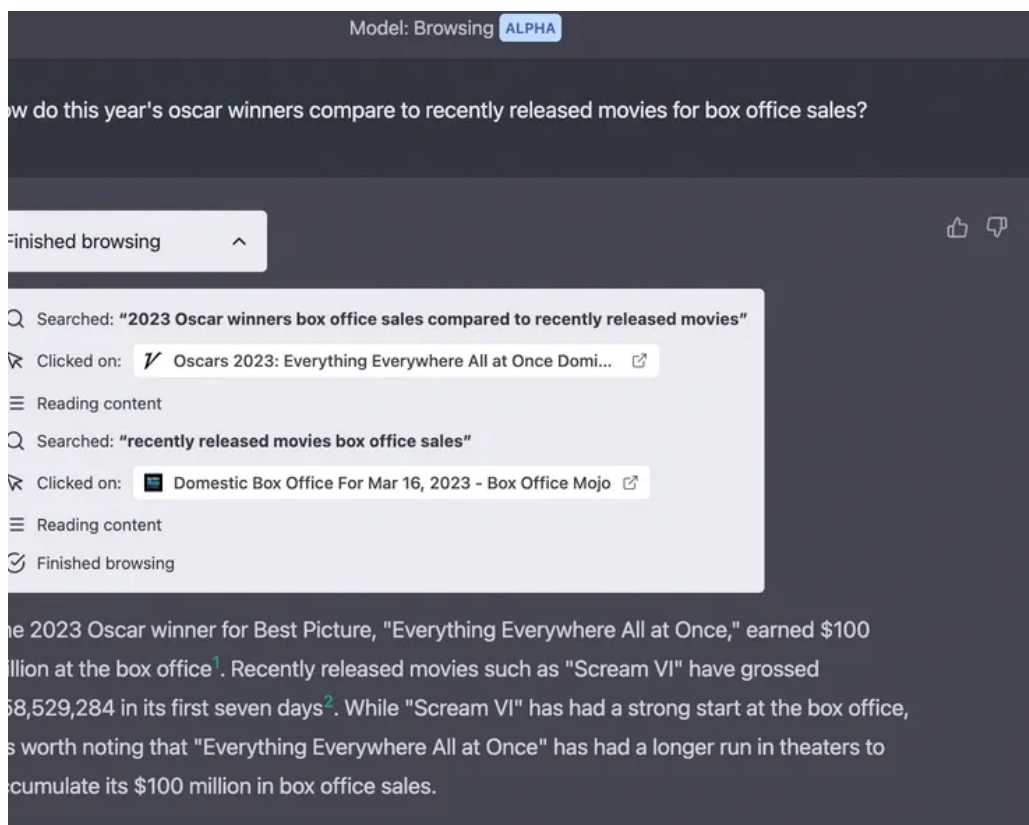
Model: Browsing ALPHA

w do this year's oscar winners compare to recently released movies for box office sales?

inished browsing

Searched: "2023 Oscar winners box office sales compared to recently released movies"

Clicked on: Oscars 2023: Everything Everywhere All at Once Domi...

Reading content

Searched: "recently released movies box office sales"

Clicked on: Domestic Box Office For Mar 16, 2023 - Box Office Mojo

Reading content

Finished browsing

e 2023 Oscar winner for Best Picture, "Everything Everywhere All at Once," earned $100 illion at the box office$^1$. Recently released movies such as "Scream VI" have grossed 8,529,284 in its first seven days$^2$. While "Scream VI" has had a strong start at the box office, s worth noting that "Everything Everywhere All at Once" has had a longer run in theaters to cumulate its $100 million in box office sales.